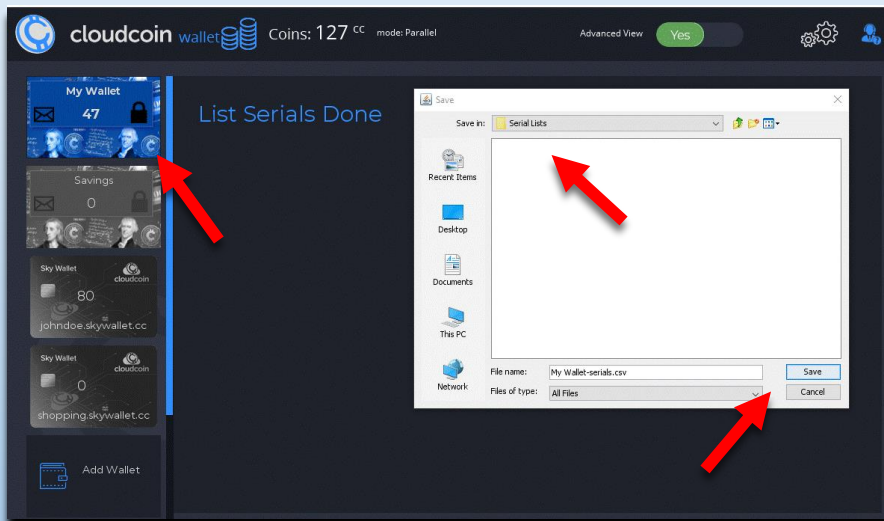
cloudcoin wallet Coins: 127 cc mode: Parallel

Advanced View Yes

My Wallet
47

Savings
0

Sky Wallet cloudcoin
80
johndoe.skywallet.cc

Sky Wallet cloudcoin
0
shopping.skywallet.cc

Add Wallet

List Serials Done

Save

Save in: Serial Lists

Recent Items
Desktop
Documents
This PC
Network

File name: My Wallet-serials.csv
Files of type: All Files

Save
Cancel